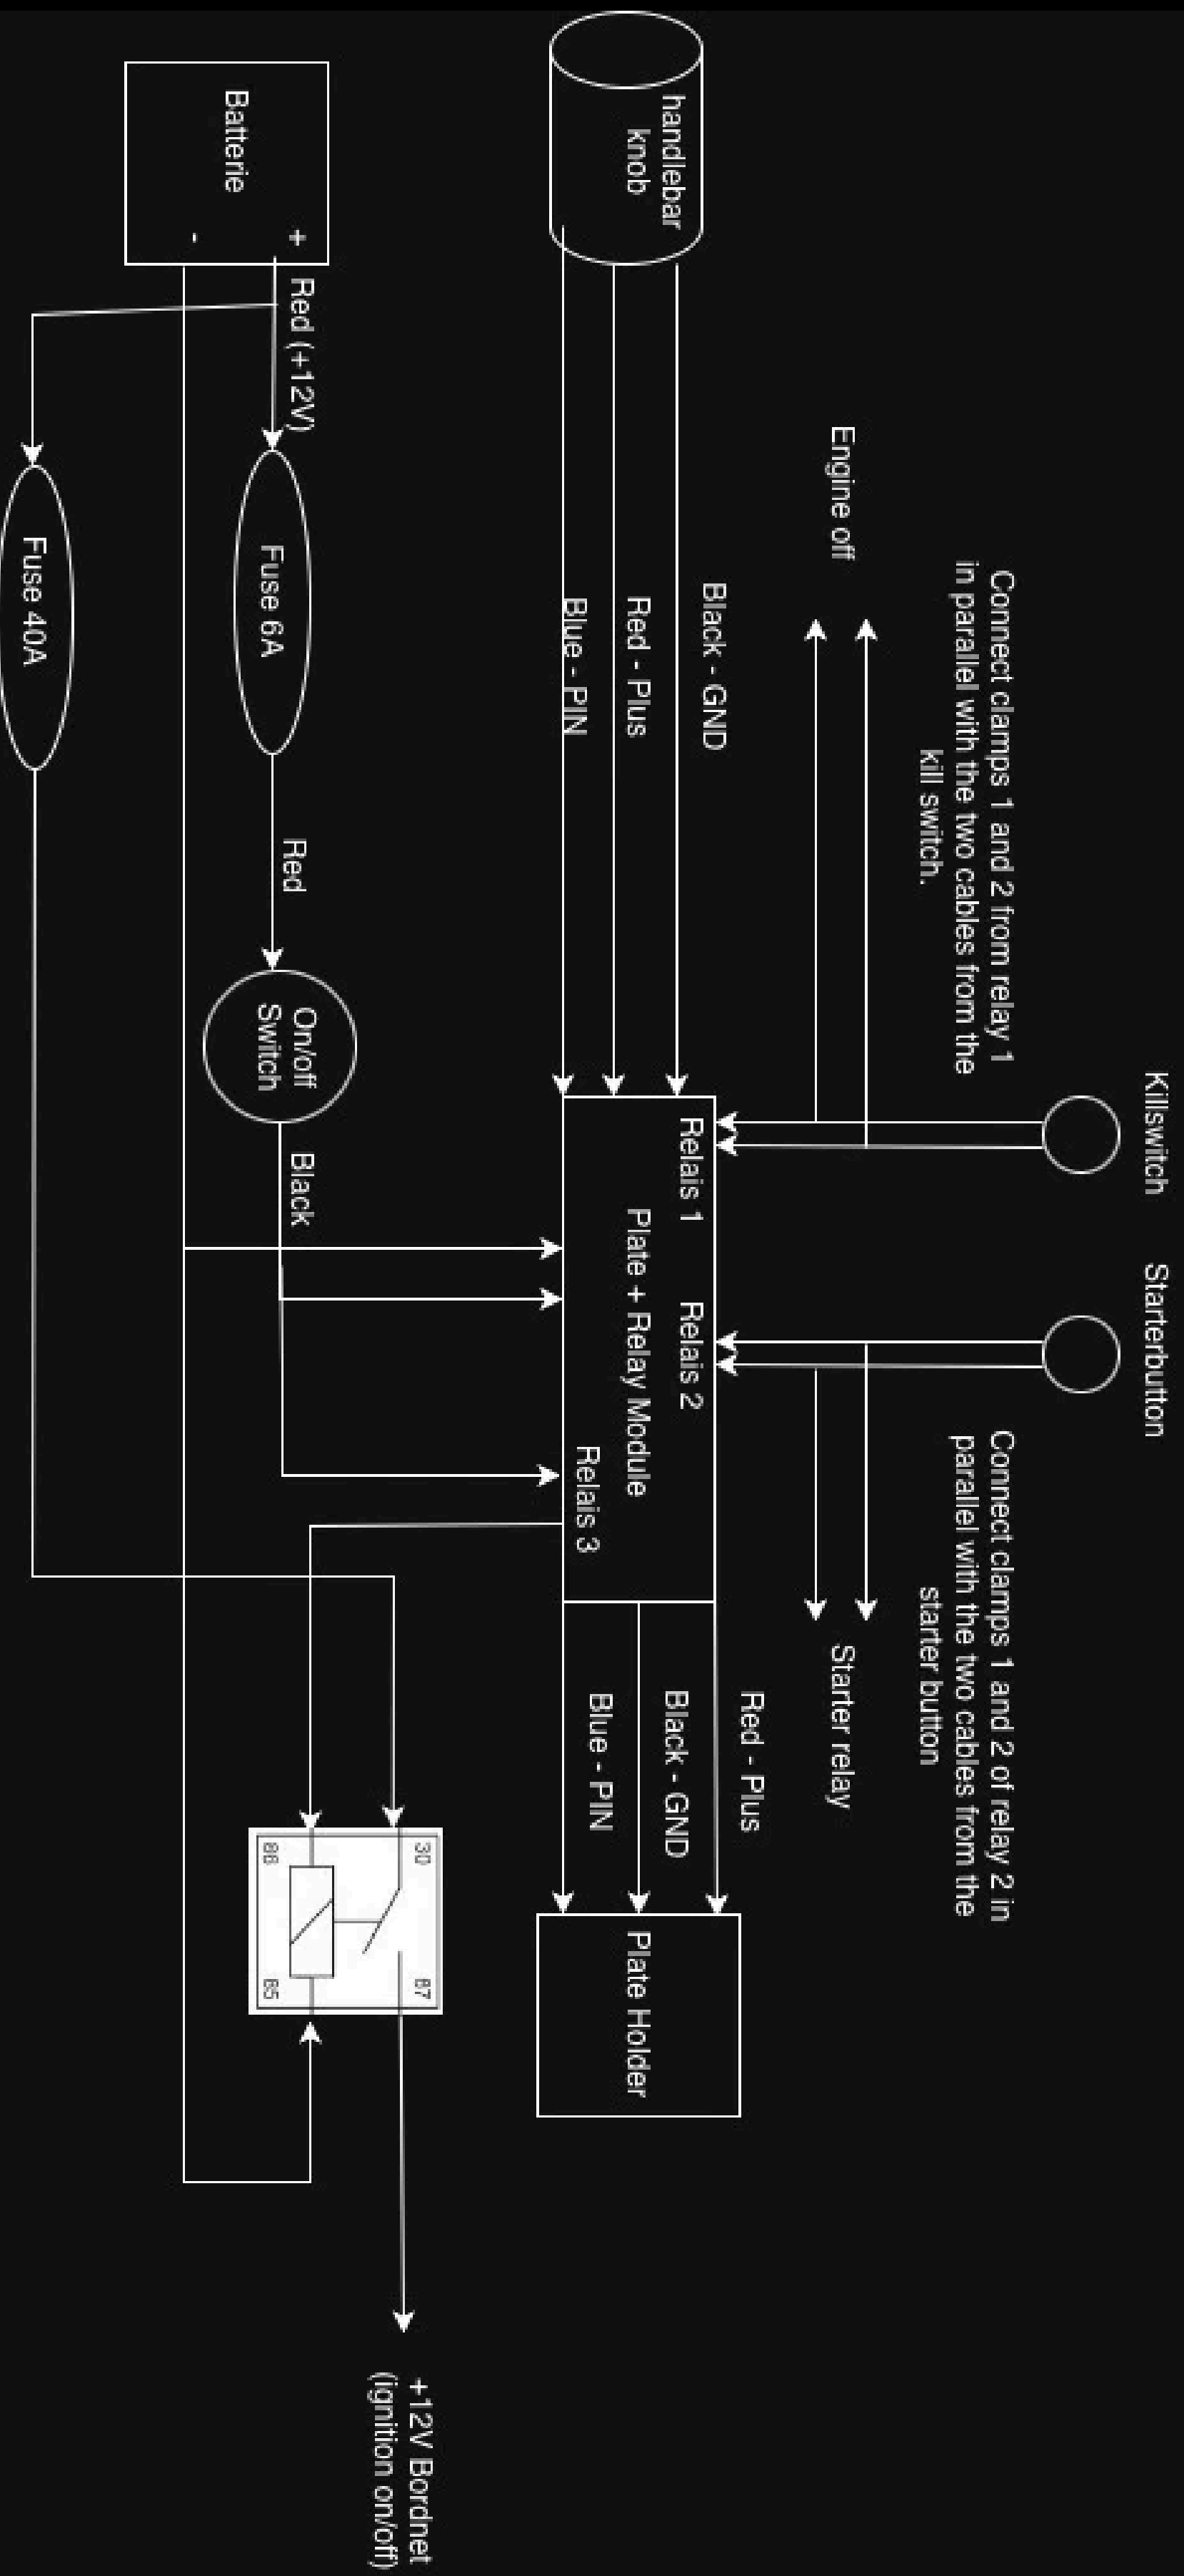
Killswitch

Starterbutton

Connect clamps 1 and 2 from relay 1 in parallel with the two cables from the kill switch.

Engine off

Connect clamps 1 and 2 of relay 2 in parallel with the two cables from the starter button

Starter relay

handlebar knob

Black - GND

Red - Plus

Blue - PIN

Relais 1

Relais 2

Plate + Relay Module

Relais 3

Red - Plus

Black - GND

Blue - PIN

Plate Holder

Batterie

+

-

Red (+12V)

Fuse 6A

Red

On/off Switch

Black

Fuse 40A

30

87

86

85

+12V Bordnet (ignition on/off)